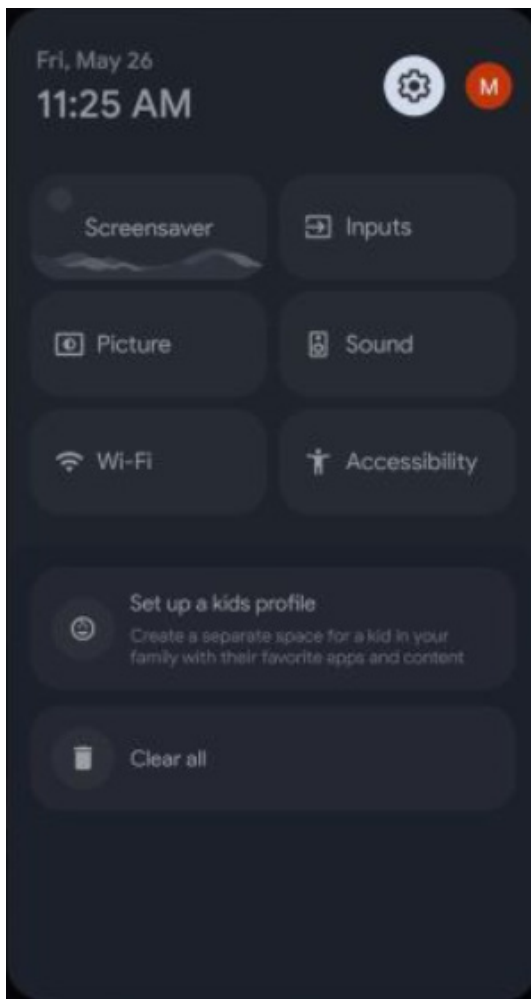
Fri, May 26
11:25 AM

M

Screensaver

Inputs

Picture

Sound

Wi-Fi

Accessibility

Set up a kids profile
Create a separate space for a kid in your family with their favorite apps and content

Clear all